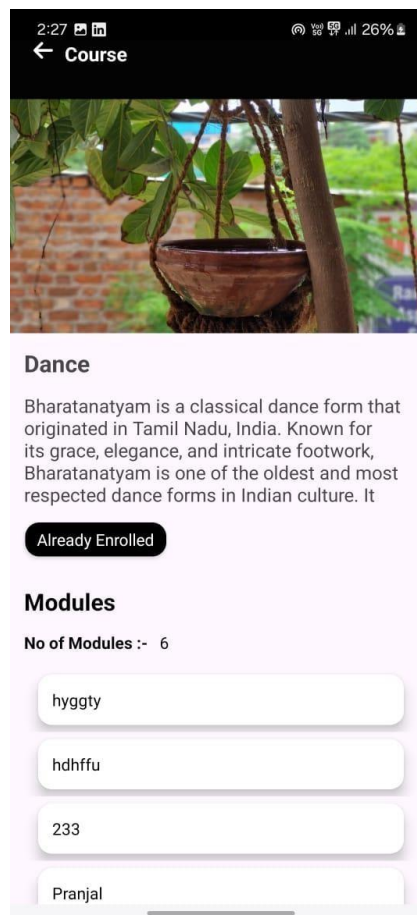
2:27 26%

Course

Ra

Dance

Bharatanatyam is a classical dance form that originated in Tamil Nadu, India. Known for its grace, elegance, and intricate footwork, Bharatanatyam is one of the oldest and most respected dance forms in Indian culture. It

Already Enrolled

Modules

No of Modules :- 6

hyggty

hdhffu

233

Pranjal